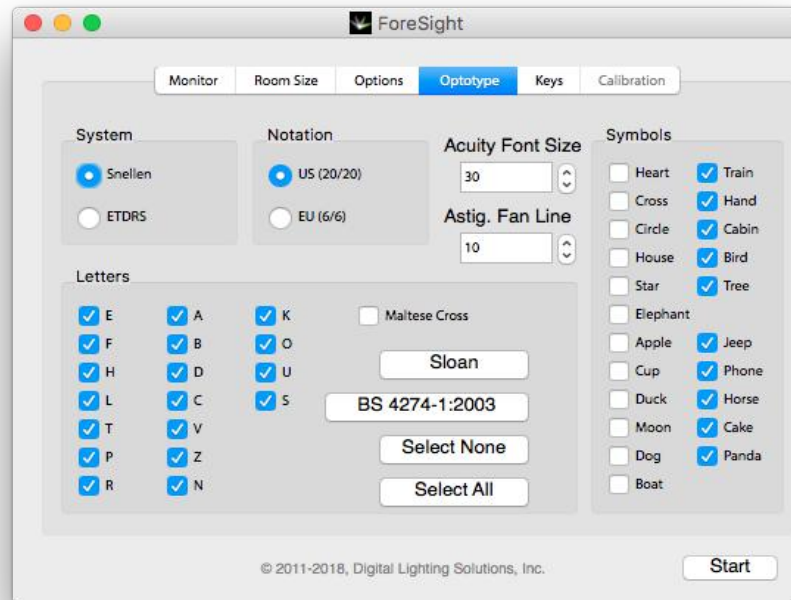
ForeSight

Monitor
Room Size
Options
Optotype
Keys
Calibration

System
Snellen
ETDRS

Notation
US (20/20)
EU (6/6)

Acuity Font Size
30
Astig. Fan Line
10

Symbols
Heart
Train
Cross
Hand
Circle
Cabin
House
Bird
Star
Tree
Elephant
Apple
Jeep
Cup
Phone
Duck
Horse
Moon
Cake
Dog
Panda
Boat

Letters
E
A
K
F
B
O
H
D
U
L
C
S
T
V
P
Z
R
N

Maltese Cross
Sloan
BS 4274-1:2003
Select None
Select All

© 2011-2018, Digital Lighting Solutions, Inc.

Start